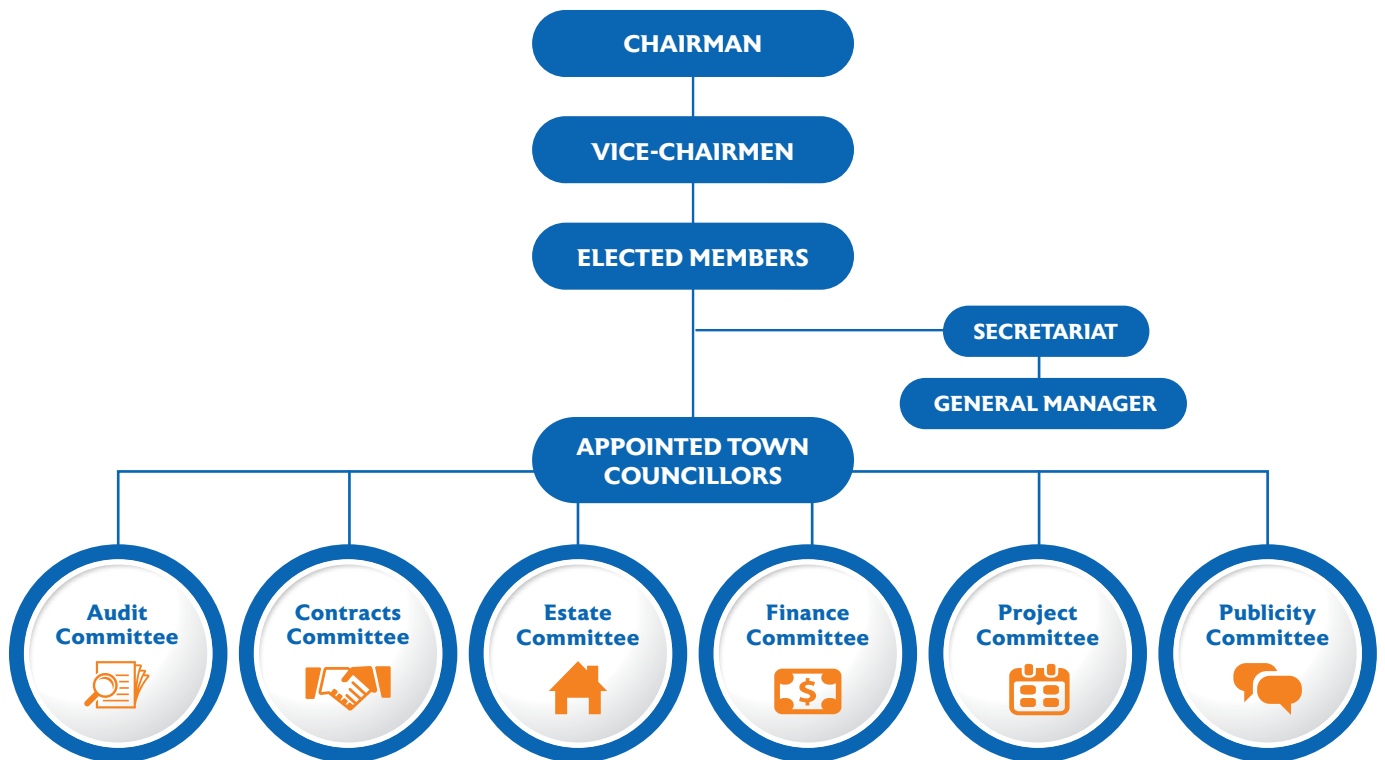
CHAIRMAN

VICE-CHAIRMEN

ELECTED MEMBERS

SECRETARIAT

GENERAL MANAGER

APPOINTED TOWN COUNCILLORS

Audit Committee

Contracts Committee

Estate Committee

Finance Committee

$

Project Committee

Publicity Committee